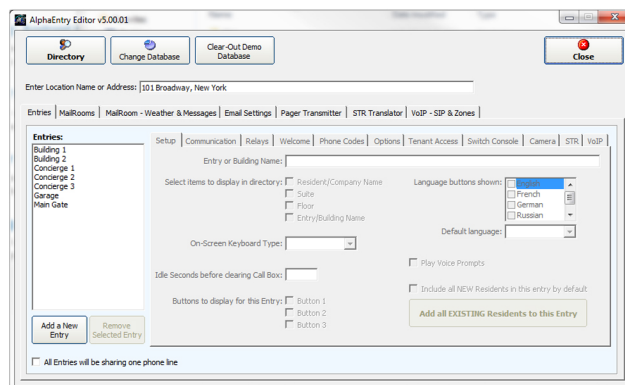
AlphaEntry Editor v5.00.01

Directory
Change Database
Clear-Out Demo Database
Close

Enter Location Name or Address: 101 Broadway, New York

Entries | MailRooms | MailRoom - Weather & Messages | Email Settings | Pager Transmitter | STR Translator | VoIP - SIP & Zones

Entries:
Building 1
Building 2
Concierge 1
Concierge 2
Concierge 3
Garage
Main Gate

Add a New Entry
Remove Selected Entry

Setup | Communication | Relays | Welcome | Phone Codes | Options | Tenant Access | Switch Console | Camera | STR | VoIP

Entry or Building Name:

Select items to display in directory:
Resident/Company Name
Suite
Floor
Entry/Building Name

Language buttons shown:
English
French
German
Russian

Default language:

On-Screen Keyboard Type:

Idle Seconds before clearing Call Box:

Play Voice Prompts

Buttons to display for this Entry:
Button 1
Button 2
Button 3

Include all NEW Residents in this entry by default

Add all EXISTING Residents to this Entry

All Entries will be sharing one phone line